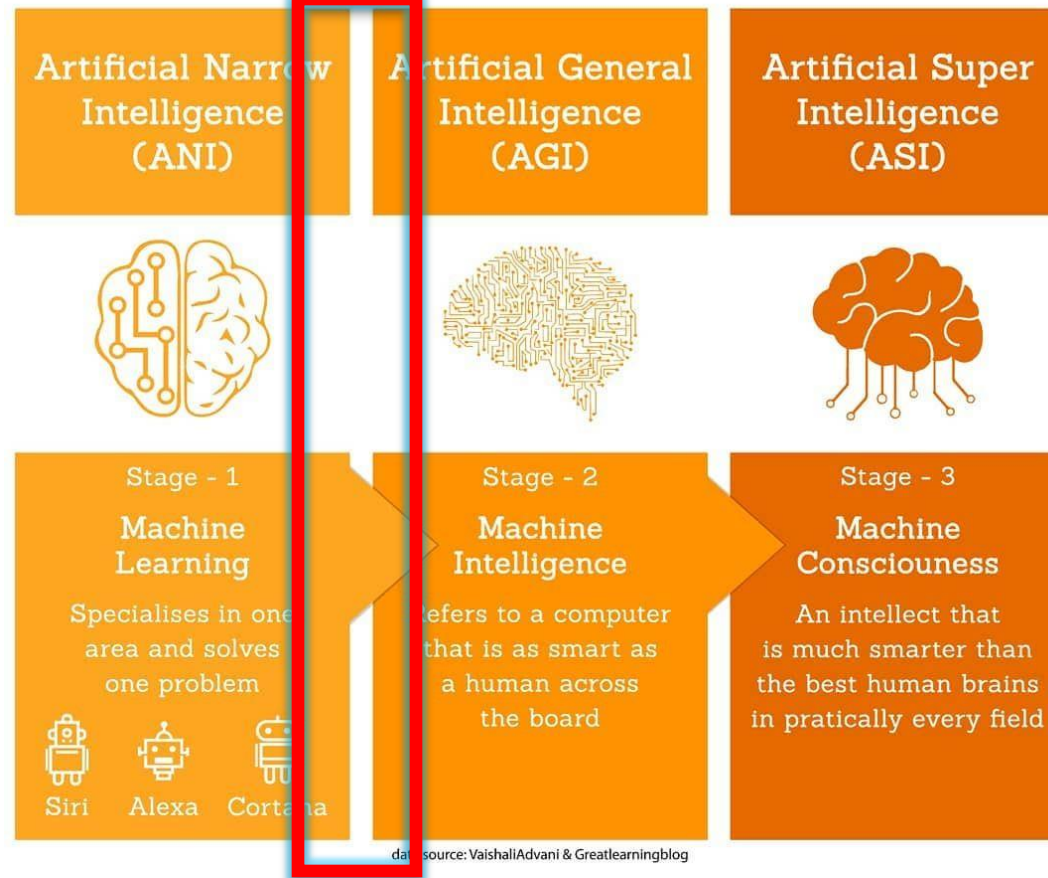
Artificial Narr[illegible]w Intelligence (ANI)

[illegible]rtificial General Intelligence (AGI)

Artificial Super Intelligence (ASI)

Stage - 1

Machine Learning

Specialises in one area and solves one problem

Siri Alexa Cort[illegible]na

Stage - 2

Machine Intelligence

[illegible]efers to a computer that is as smart as a human across the board

Stage - 3

Machine Consciouness

An intellect that is much smarter than the best human brains in pratically every field

da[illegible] source: VaishaliAdvani & Greatlearningblog